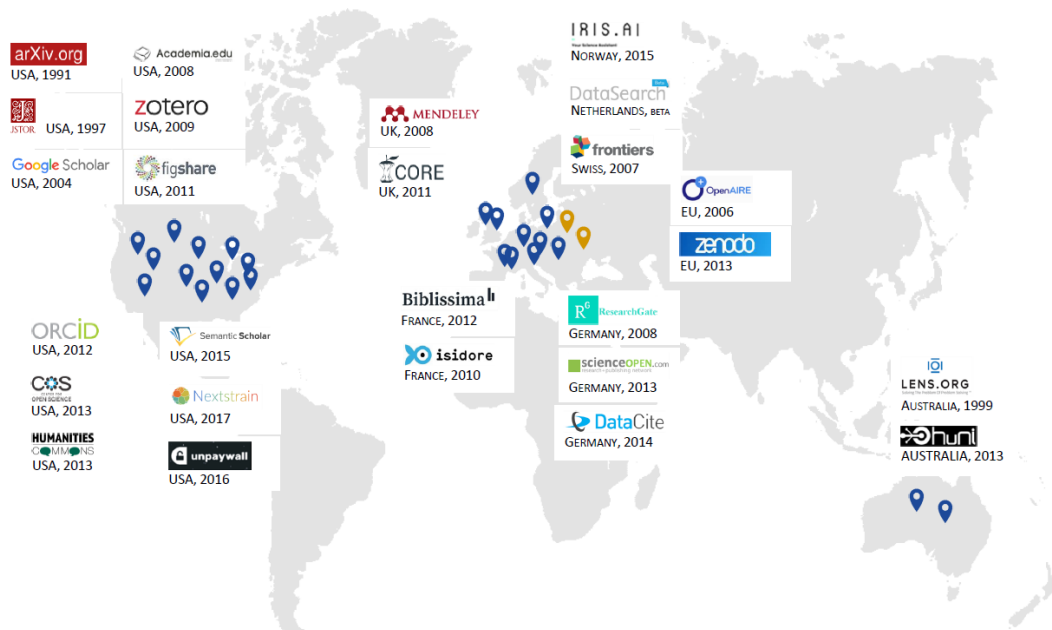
arXiv.org
USA, 1991

Academia.edu
USA, 2008

JSTOR
USA, 1997

zotero
USA, 2009

Google Scholar
USA, 2004

figshare
USA, 2011

MENDELEY
UK, 2008

CORE
UK, 2011

IRIS.AI
Your Science Assistant
NORWAY, 2015

DataSearch Beta
NETHERLANDS, BETA

frontiers
SWISS, 2007

OpenAIRE
EU, 2006

zenodo
EU, 2013

ORCID
USA, 2012

COS
CENTER FOR OPEN SCIENCE
USA, 2013

HUMANITIES COMMONS
USA, 2013

Semantic Scholar
USA, 2015

Nextstrain
USA, 2017

unpaywall
USA, 2016

Biblissima
FRANCE, 2012

isidore
FRANCE, 2010

ResearchGate
GERMANY, 2008

scienceOPEN.com
research+publishing network
GERMANY, 2013

DataCite
GERMANY, 2014

LENS.ORG
AUSTRALIA, 1999

huni
AUSTRALIA, 2013